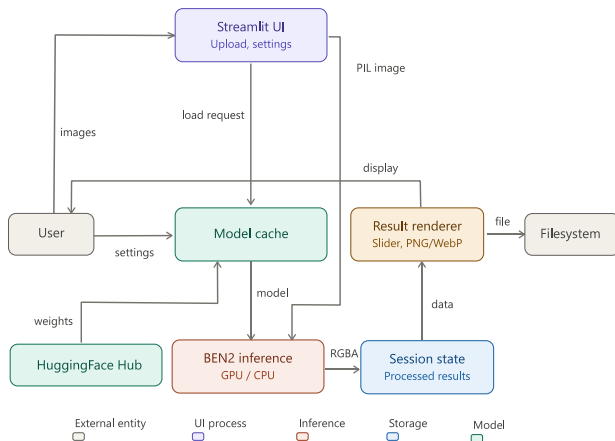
Streamlit UI
Upload, settings

PIL image

load request

images

display

User

settings

Model cache

Result renderer
Slider, PNG/WebP

file

Filesystem

model

data

weights

HuggingFace Hub

BEN2 inference
GPU / CPU

RGBA

Session state
Processed results

External entity

UI process

Inference

Storage

Model